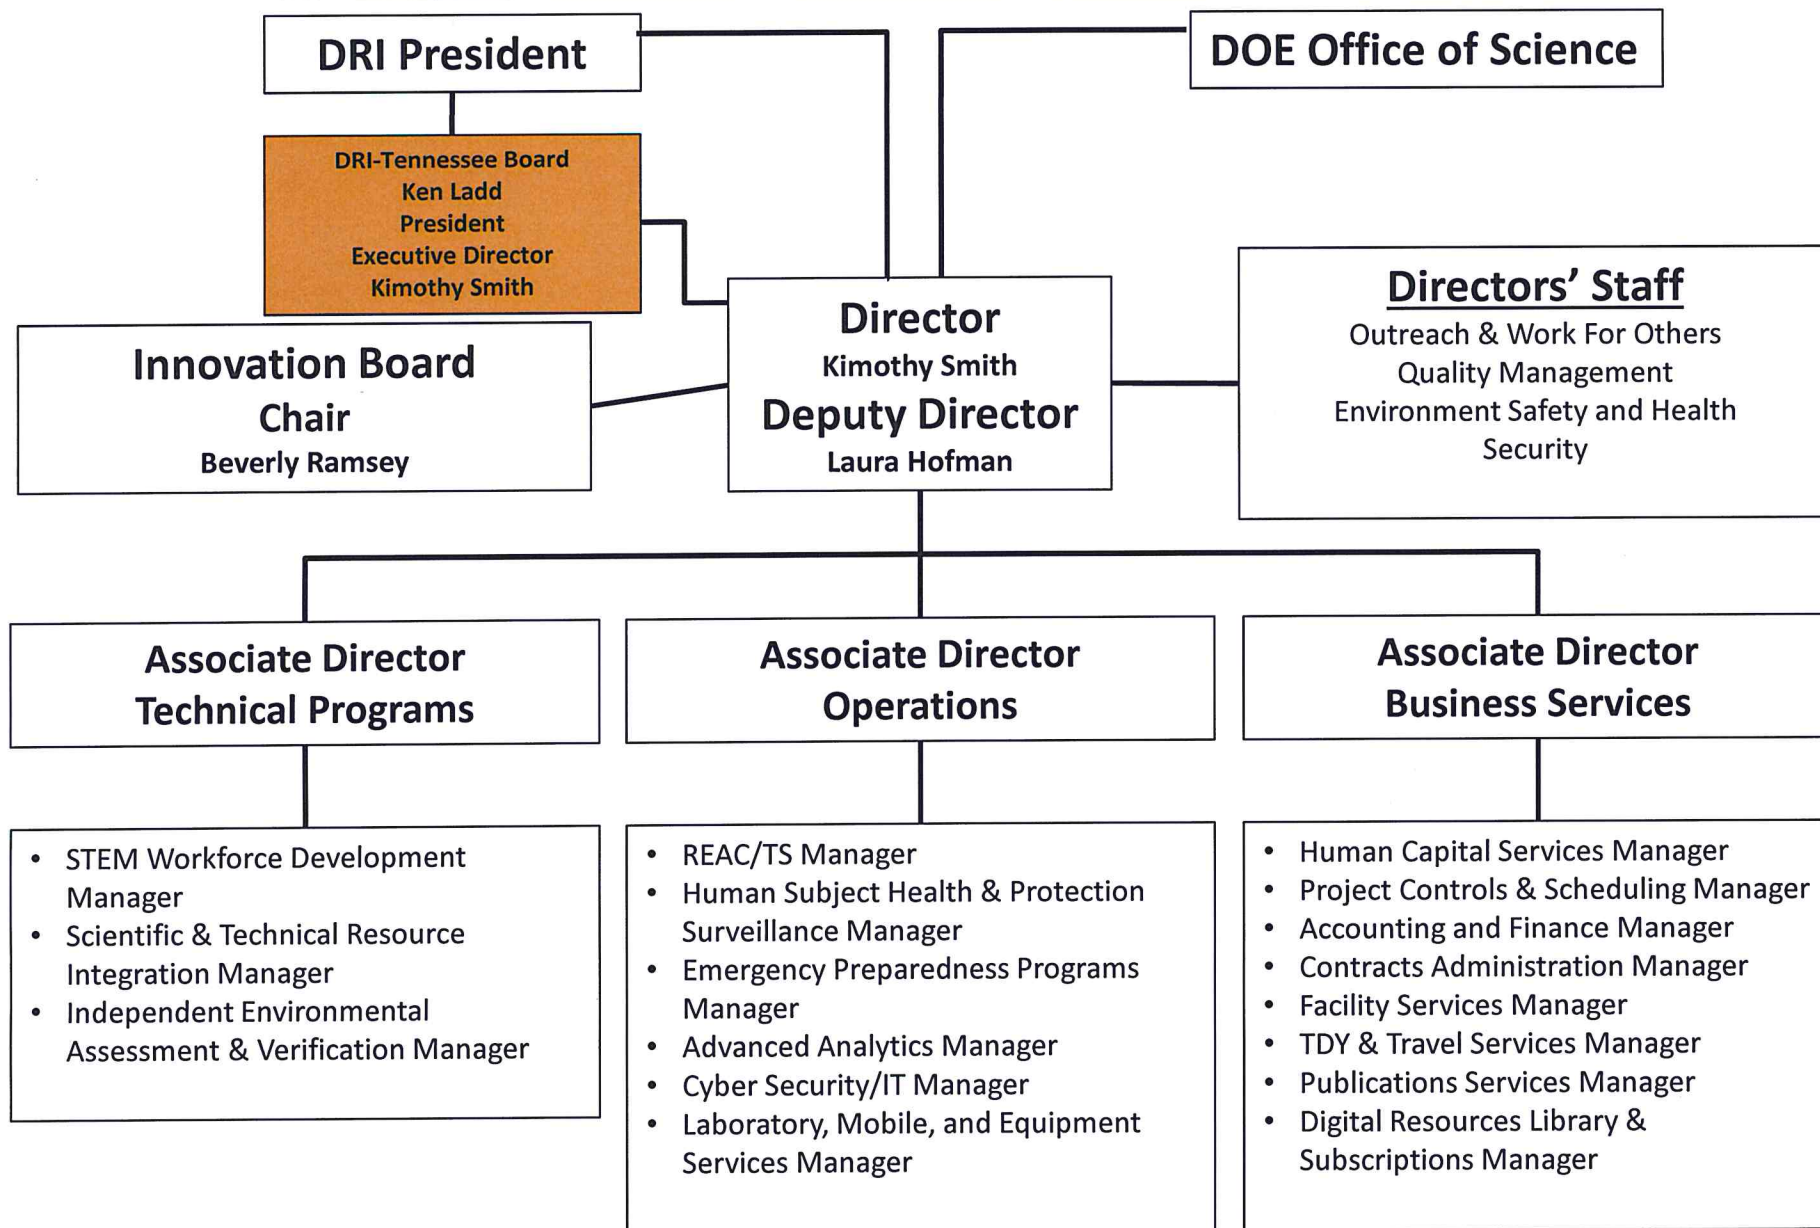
DRI President

DOE Office of Science

DRI-Tennessee Board
Ken Ladd
President
Executive Director
Kimothy Smith

Innovation Board
Chair
Beverly Ramsey

Director
Kimothy Smith
Deputy Director
Laura Hofman

Directors' Staff
Outreach & Work For Others
Quality Management
Environment Safety and Health
Security

Associate Director
Technical Programs

Associate Director
Operations

Associate Director
Business Services

- STEM Workforce Development Manager
- Scientific & Technical Resource Integration Manager
- Independent Environmental Assessment & Verification Manager

- REAC/TS Manager
- Human Subject Health & Protection Surveillance Manager
- Emergency Preparedness Programs Manager
- Advanced Analytics Manager
- Cyber Security/IT Manager
- Laboratory, Mobile, and Equipment Services Manager

- Human Capital Services Manager
- Project Controls & Scheduling Manager
- Accounting and Finance Manager
- Contracts Administration Manager
- Facility Services Manager
- TDY & Travel Services Manager
- Publications Services Manager
- Digital Resources Library & Subscriptions Manager